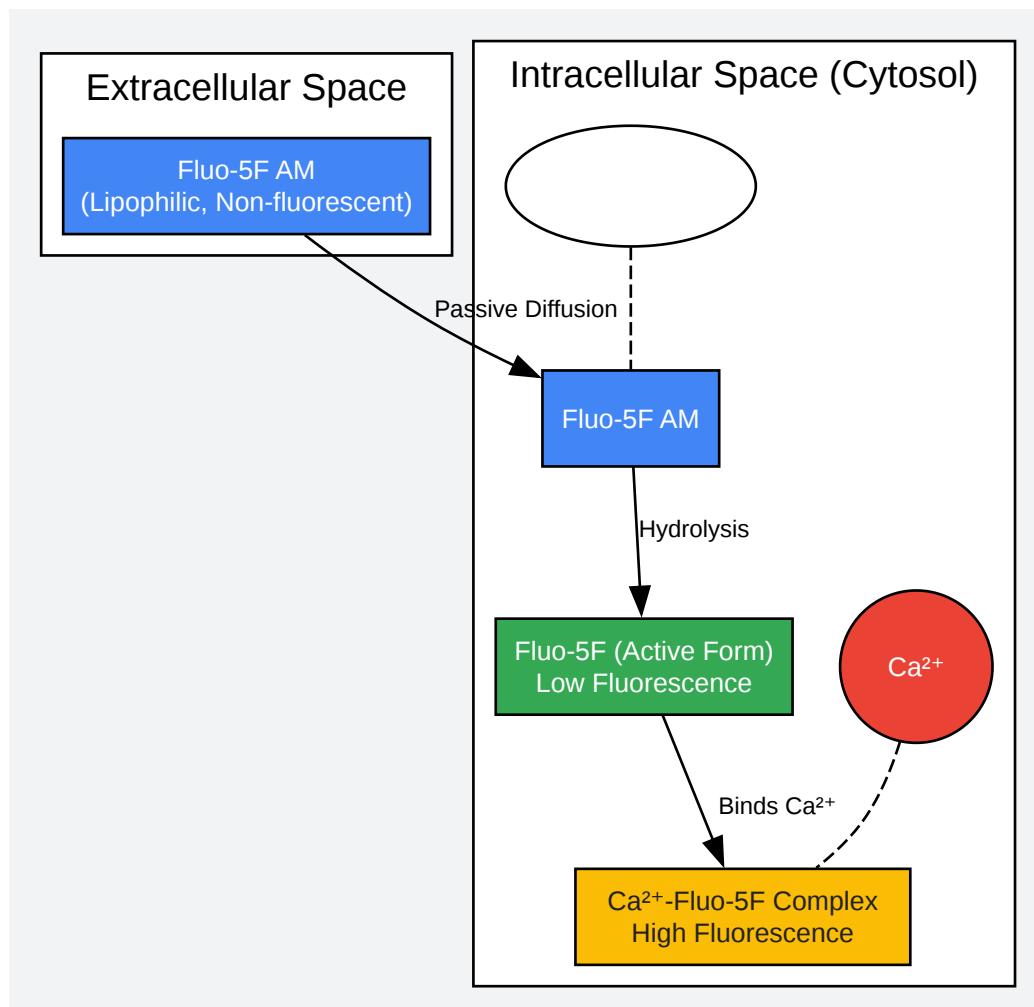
Extracellular Space

Fluo-5F AM
(Lipophilic, Non-fluorescent)

Intracellular Space (Cytosol)

Passive Diffusion

Fluo-5F AM

Hydrolysis

Fluo-5F (Active Form)
Low Fluorescence

$Ca^{2+}$

Binds $Ca^{2+}$

$Ca^{2+}$-Fluo-5F Complex
High Fluorescence